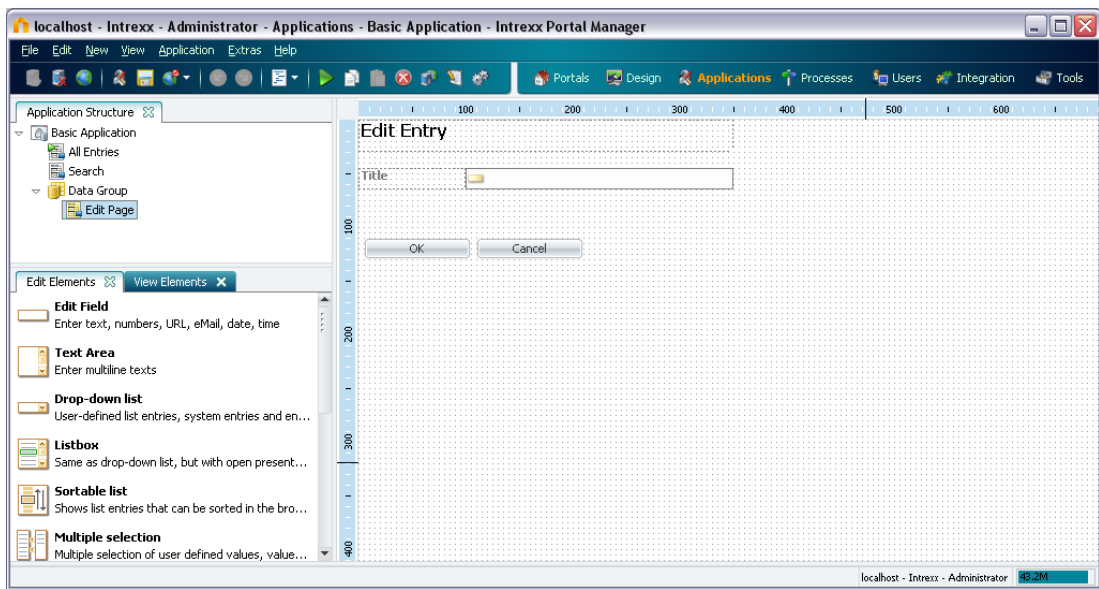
localhost - Intrexx - Administrator - Applications - Basic Application - Intrexx Portal Manager

File Edit New View Application Extras Help

Portals Design Applications Processes Users Integration Tools

Application Structure
Basic Application
All Entries
Search
Data Group
Edit Page

100 200 300 400 500 600

Edit Entry

Title

100

OK Cancel

Edit Elements View Elements

Edit Field
Enter text, numbers, URL, eMail, date, time

Text Area
Enter multiline texts

Drop-down list
User-defined list entries, system entries and en...

Listbox
Same as drop-down list, but with open present...

Sortable list
Shows list entries that can be sorted in the bro...

Multiple selection
Multiple selection of user defined values, value...

200

300

400

localhost - Intrexx - Administrator 43.2M